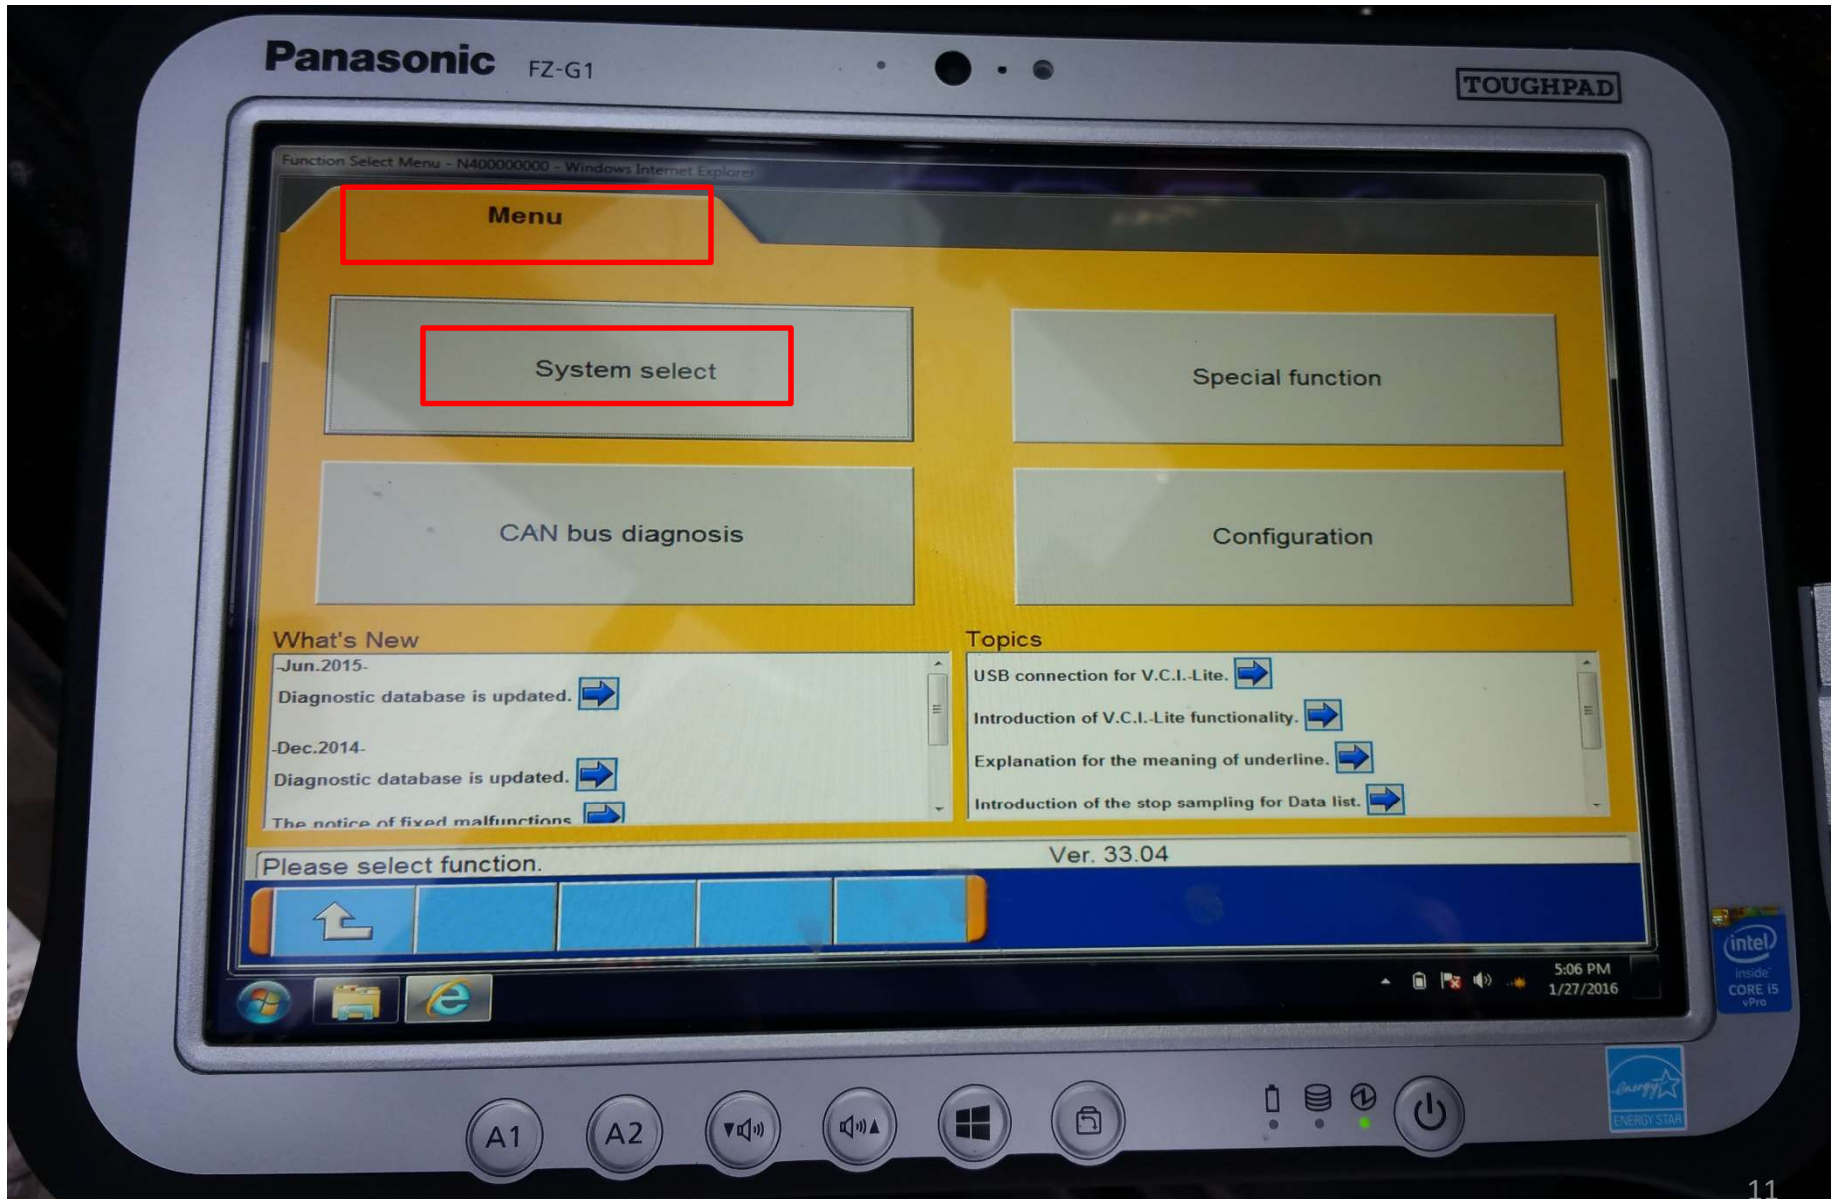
Panasonic FZ-G1

TOUGHPAD

Function Select Menu - N400000000 - Windows Internet Explorer

Menu

System select

Special function

CAN bus diagnosis

Configuration

What's New

-Jun.2015-

Diagnostic database is updated.

-Dec.2014-

Diagnostic database is updated.

The notice of fixed malfunctions

Topics

USB connection for V.C.I.-Lite.

Introduction of V.C.I.-Lite functionality.

Explanation for the meaning of underline.

Introduction of the stop sampling for Data list.

Please select function.

Ver. 33.04

5:06 PM
1/27/2016

intel inside CORE i5 vPro

energy ENERGY STAR

A1 A2

11